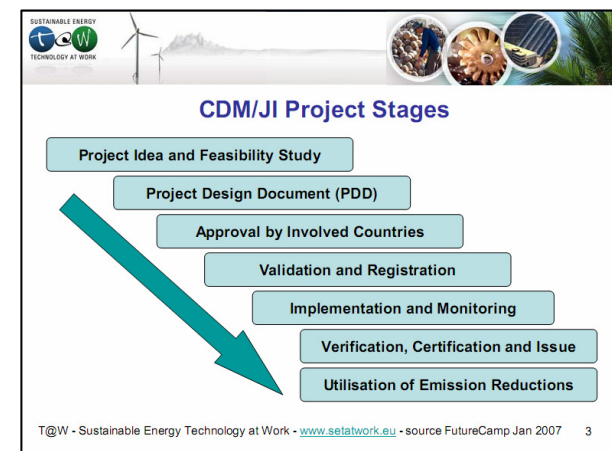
SUSTAINABLE ENERGY
T@W
TECHNOLOGY AT WORK

CDM/JI Project Stages

Project Idea and Feasibility Study

Project Design Document (PDD)

Approval by Involved Countries

Validation and Registration

Implementation and Monitoring

Verification, Certification and Issue

Utilisation of Emission Reductions

T@W - Sustainable Energy Technology at Work - www.setatwork.eu - source FutureCamp Jan 2007 3